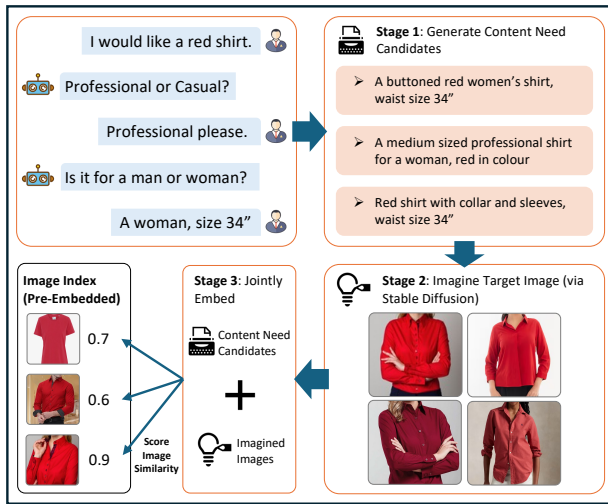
I would like a red shirt.

Professional or Casual?

Professional please.

Is it for a man or woman?

A woman, size 34"

Stage 1: Generate Content Need Candidates

➢ A buttoned red women's shirt, waist size 34"

➢ A medium sized professional shirt for a woman, red in colour

➢ Red shirt with collar and sleeves, waist size 34"

Stage 2: Imagine Target Image (via Stable Diffusion)

Stage 3: Jointly Embed

Content Need Candidates

+

Imagined Images

Image Index (Pre-Embedded)

0.7

0.6

0.9

Score Image Similarity